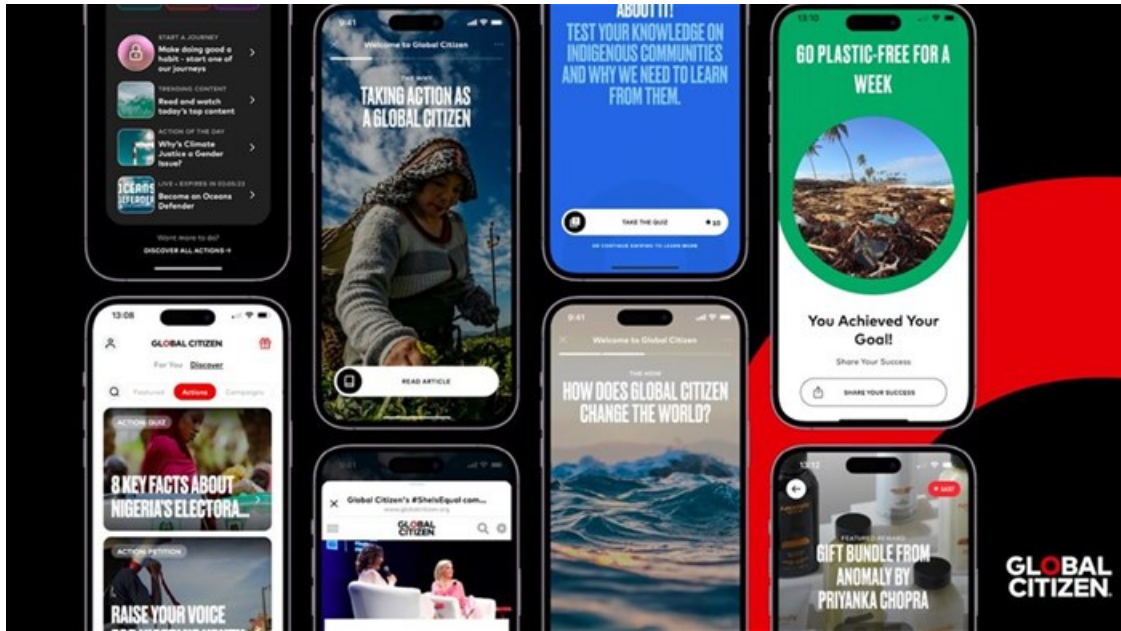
START A JOURNEY
Make doing good a habit - start one of our journeys

TRENDING CONTENT
Read and watch today's top content

ACTION OF THE DAY
Why's Climate Justice a Gender Issue?

LIVE • EXPIRES IN 02:05:22
Become an Oceans Defender

Want more to do?
DISCOVER ALL ACTIONS →

13:08
GLOBAL CITIZEN
For You Discover
Featured Actions Campaigns

ACTION QUIZ
8 KEY FACTS ABOUT NIGERIA'S ELECTORA...

ACTION PETITION
RAISE YOUR VOICE

9:41
Welcome to Global Citizen
THE WHY
TAKING ACTION AS A GLOBAL CITIZEN
READ ARTICLE

Global Citizen's #SheIsEqual com...
www.globalcitizen.org
GLOBAL CITIZEN

ABOUT IT!
TEST YOUR KNOWLEDGE ON INDIGENOUS COMMUNITIES AND WHY WE NEED TO LEARN FROM THEM.
TAKE THE QUIZ 10
OR CONTINUE SWIPING TO LEARN MORE

9:41
Welcome to Global Citizen
THE HOW
HOW DOES GLOBAL CITIZEN CHANGE THE WORLD?

13:10
GO PLASTIC-FREE FOR A WEEK
You Achieved Your Goal!
Share Your Success
SHARE YOUR SUCCESS

13:12
FEATURED REWARD
GIFT BUNDLE FROM ANOMALY BY PRIYANKA CHOPRA

GLOBAL CITIZEN